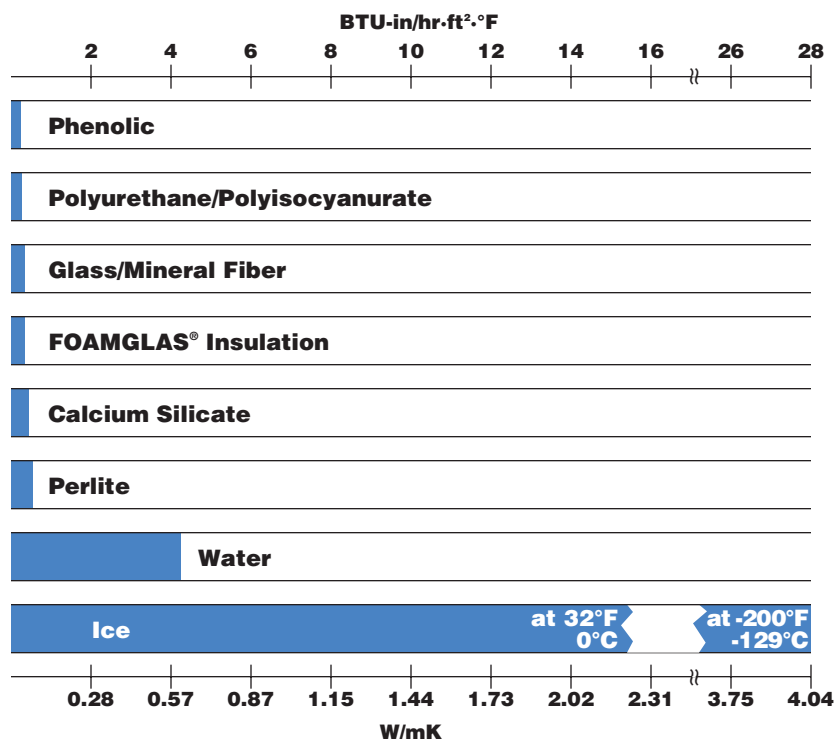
BTU-in/hr·ft²·°F

2 4 6 8 10 12 14 16 26 28

Phenolic

Polyurethane/Polyisocyanurate

Glass/Mineral Fiber

FOAMGLAS® Insulation

Calcium Silicate

Perlite

Water

Ice

at 32°F 0°C

at -200°F -129°C

0.28 0.57 0.87 1.15 1.44 1.73 2.02 2.31 3.75 4.04

W/mK